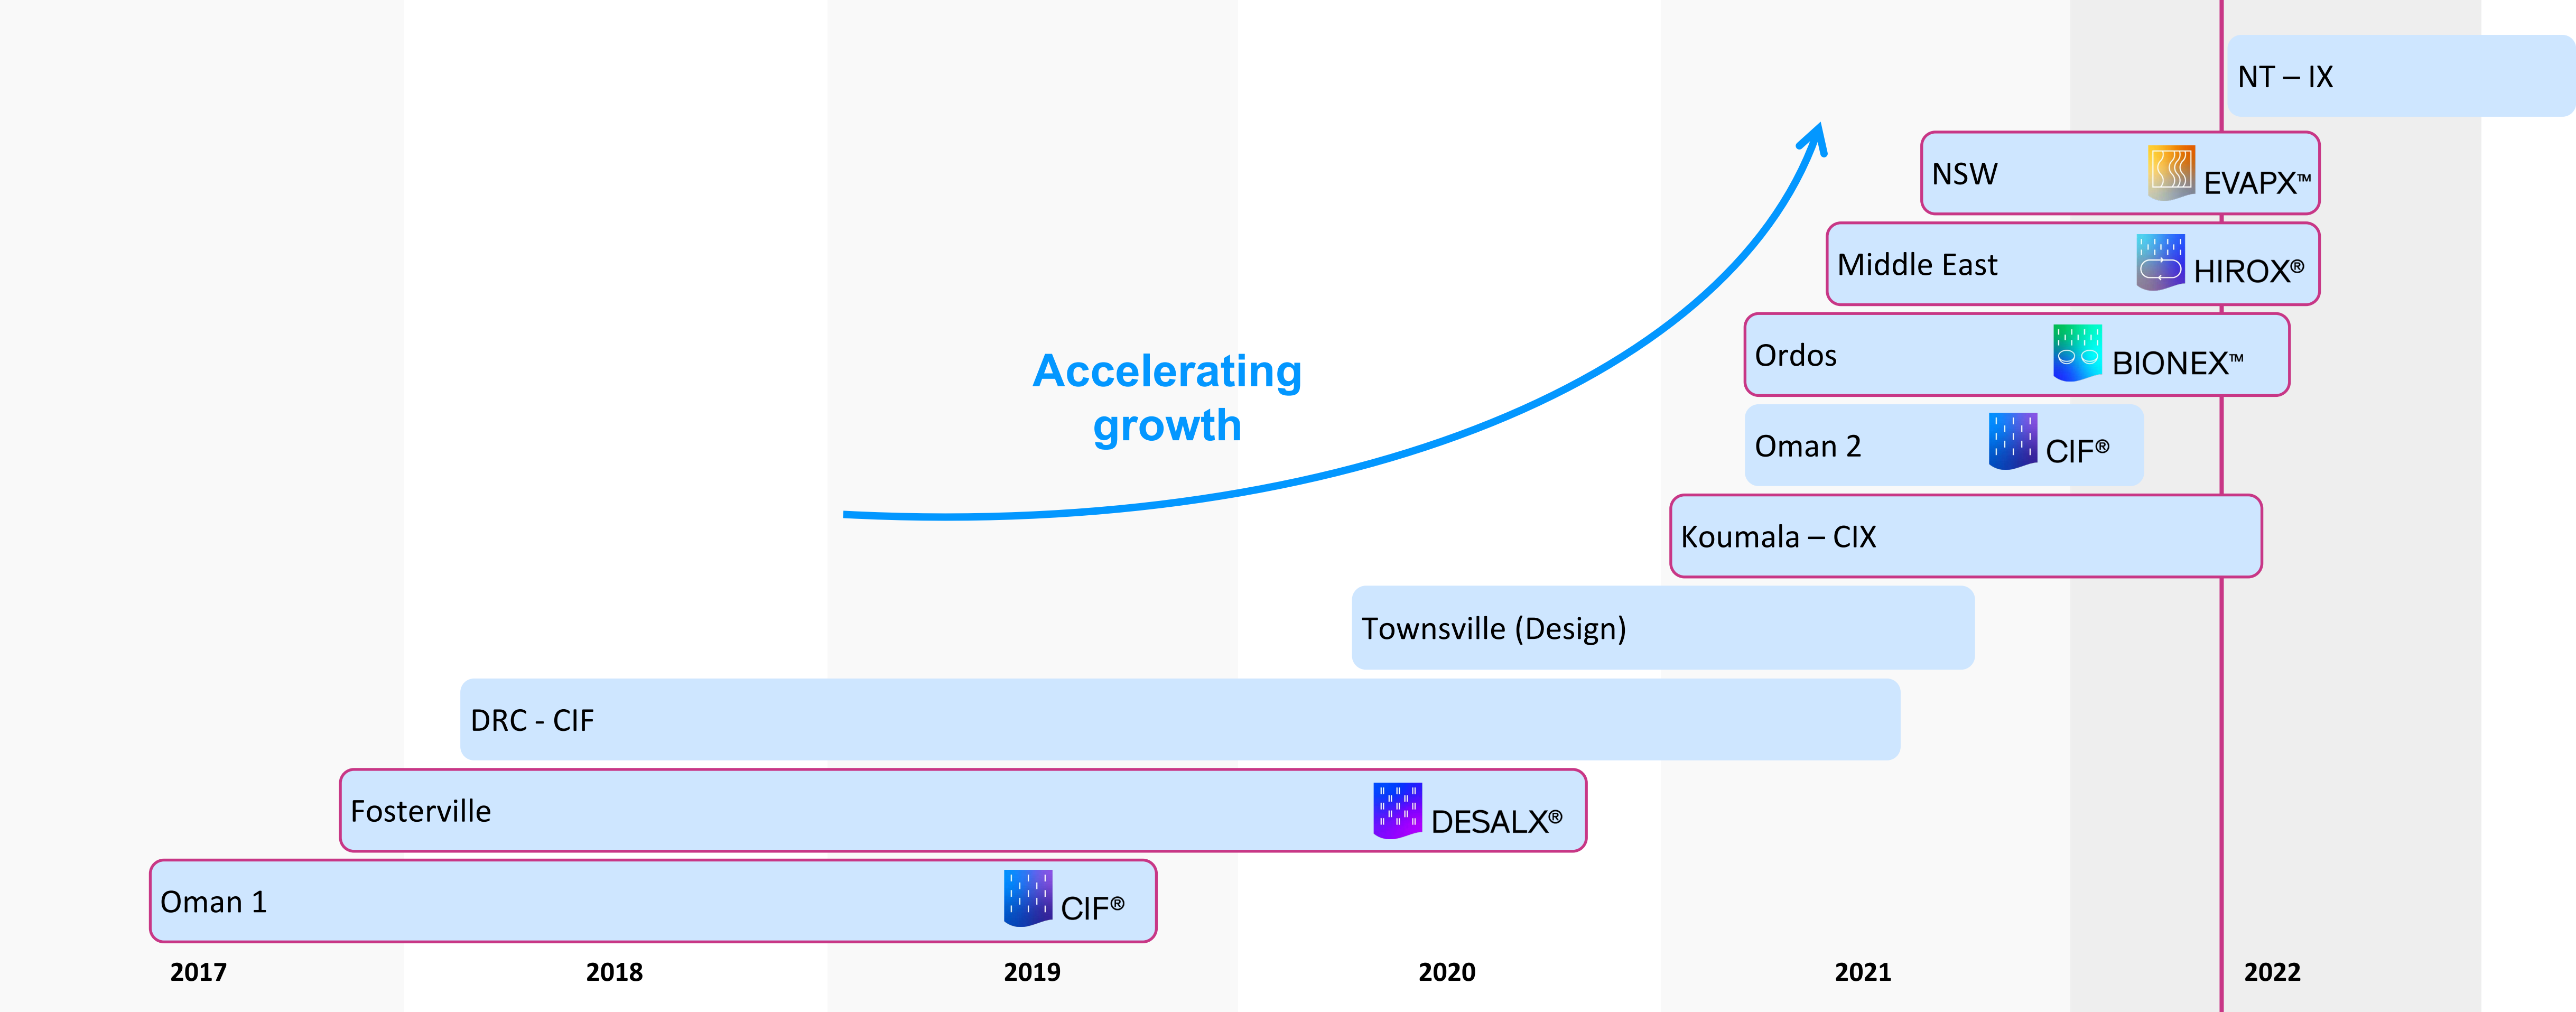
NT – IX

NSW EVAPX™

Middle East HIROX®

Ordos BIONEX™

Accelerating growth

Oman 2 CIF®

Koumala – CIX

Townsville (Design)

DRC - CIF

Fosterville DESALX®

Oman 1 CIF®

2017 2018 2019 2020 2021 2022